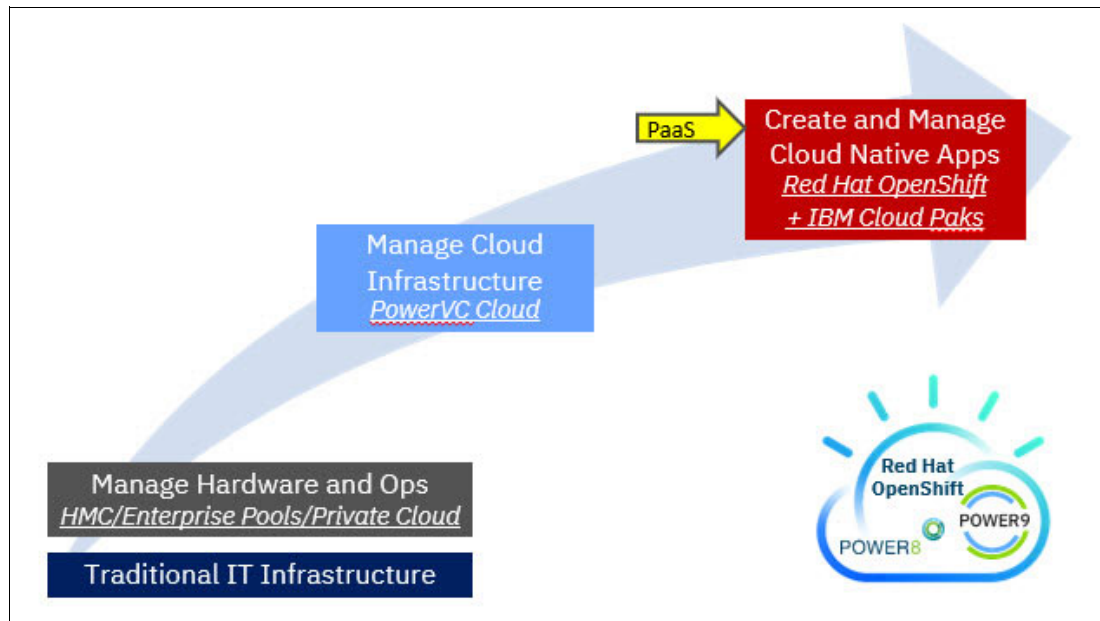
PaaS

Create and Manage Cloud Native Apps
*Red Hat OpenShift + IBM Cloud Paks*

Manage Cloud Infrastructure
*PowerVC Cloud*

Manage Hardware and Ops
*HMC/Enterprise Pools/Private Cloud*

Traditional IT Infrastructure

Red Hat OpenShift
POWER9
POWER8